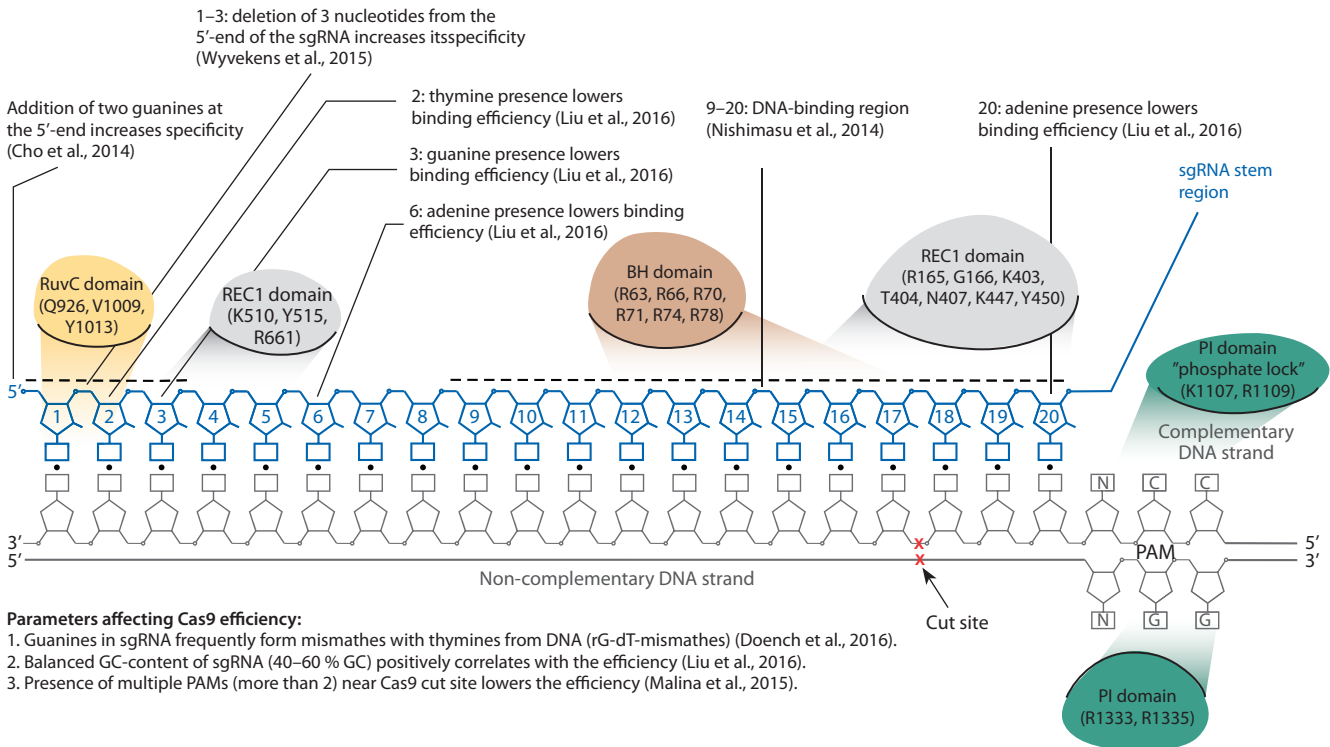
1–3: deletion of 3 nucleotides from the 5′-end of the sgRNA increases itsspecificity (Wyvekens et al., 2015)

Addition of two guanines at the 5′-end increases specificity (Cho et al., 2014)

2: thymine presence lowers binding efficiency (Liu et al., 2016)

3: guanine presence lowers binding efficiency (Liu et al., 2016)

6: adenine presence lowers binding efficiency (Liu et al., 2016)

9–20: DNA-binding region (Nishimasu et al., 2014)

20: adenine presence lowers binding efficiency (Liu et al., 2016)

sgRNA stem region

RuvC domain (Q926, V1009, Y1013)

REC1 domain (K510, Y515, R661)

BH domain (R63, R66, R70, R71, R74, R78)

REC1 domain (R165, G166, K403, T404, N407, K447, Y450)

PI domain "phosphate lock" (K1107, R1109)

5′

1 2 3 4 5 6 7 8 9 10 11 12 13 14 15 16 17 18 19 20

Complementary DNA strand

N C C

3′ 5′

5′ 3′

PAM

Non-complementary DNA strand

N G G

Cut site

PI domain (R1333, R1335)

**Parameters affecting Cas9 efficiency:**
1. Guanines in sgRNA frequently form mismathes with thymines from DNA (rG-dT-mismathes) (Doench et al., 2016).
2. Balanced GC-content of sgRNA (40–60 % GC) positively correlates with the efficiency (Liu et al., 2016).
3. Presence of multiple PAMs (more than 2) near Cas9 cut site lowers the efficiency (Malina et al., 2015).